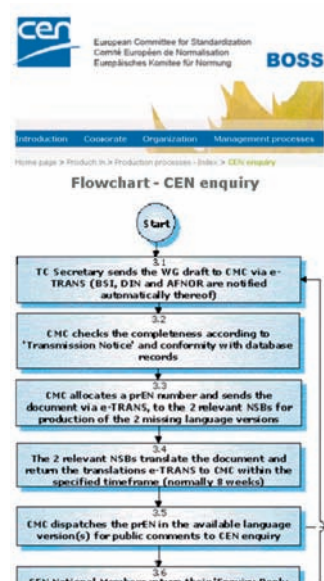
cen

European Committee for Standardization
Comité Européen de Normalisation
Europäisches Komitee für Normung

BOSS

Introduction Corporate Organization Management processes

Home page > Products > Production processes - Index > CEN enquiry

Flowchart - CEN enquiry

Start

3.1
TC Secretary sends the WG draft to CMC via e-TRANS (BSI, DIN and AFNOR are notified automatically thereof)

3.2
CMC checks the completeness according to 'Transmission Notice' and conformity with database records

3.3
CMC allocates a prEN number and sends the document via e-TRANS, to the 2 relevant NSBs for production of the 2 missing language versions

3.4
The 2 relevant NSBs translate the document and return the translations e-TRANS to CMC within the specified timeframe (normally 8 weeks)

3.5
CMC dispatches the prEN in the available language version(s) for public comments to CEN enquiry

3.6
CEN National Members return their 'Enquiry Reply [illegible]